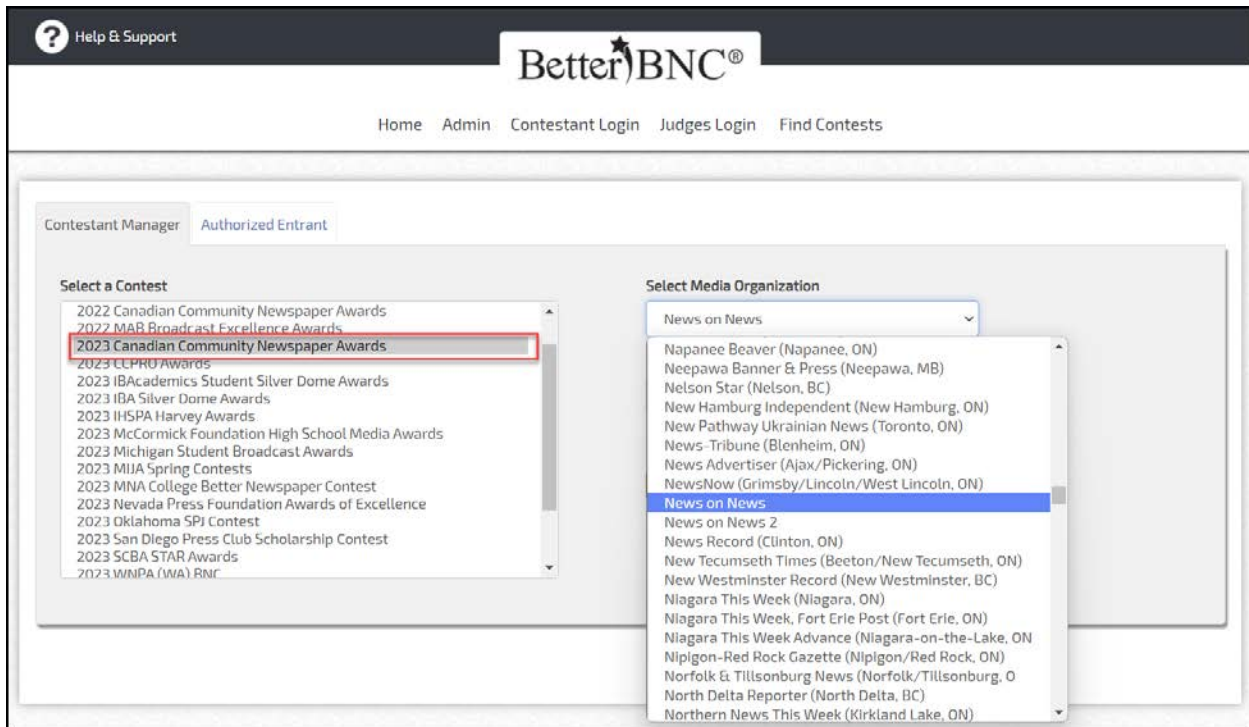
Help & Support

BetterBNC®

Home Admin Contestant Login Judges Login Find Contests

Contestant Manager Authorized Entrant

Select a Contest

2022 Canadian Community Newspaper Awards
2022 MAB Broadcast Excellence Awards
2023 Canadian Community Newspaper Awards
2023 CCPRO Awards
2023 IBAcademics Student Silver Dome Awards
2023 IBA Silver Dome Awards
2023 IHSPA Harvey Awards
2023 McCormick Foundation High School Media Awards
2023 Michigan Student Broadcast Awards
2023 MIJA Spring Contests
2023 MNA College Better Newspaper Contest
2023 Nevada Press Foundation Awards of Excellence
2023 Oklahoma SPJ Contest
2023 San Diego Press Club Scholarship Contest
2023 SCBA STAR Awards
2023 WNPA (WA) BNC

Select Media Organization

News on News

Napanee Beaver (Napanee, ON)
Neepawa Banner & Press (Neepawa, MB)
Nelson Star (Nelson, BC)
New Hamburg Independent (New Hamburg, ON)
New Pathway Ukrainian News (Toronto, ON)
News-Tribune (Blenheim, ON)
News Advertiser (Ajax/Pickering, ON)
NewsNow (Grimsby/Lincoln/West Lincoln, ON)
News on News
News on News 2
News Record (Clinton, ON)
New Tecumseth Times (Beeton/New Tecumseth, ON)
New Westminster Record (New Westminster, BC)
Niagara This Week (Niagara, ON)
Niagara This Week, Fort Erie Post (Fort Erie, ON)
Niagara This Week Advance (Niagara-on-the-Lake, ON
Nipigon-Red Rock Gazette (Nipigon/Red Rock, ON)
Norfolk & Tillsonburg News (Norfolk/Tillsonburg, O
North Delta Reporter (North Delta, BC)
Northern News This Week (Kirkland Lake, ON)